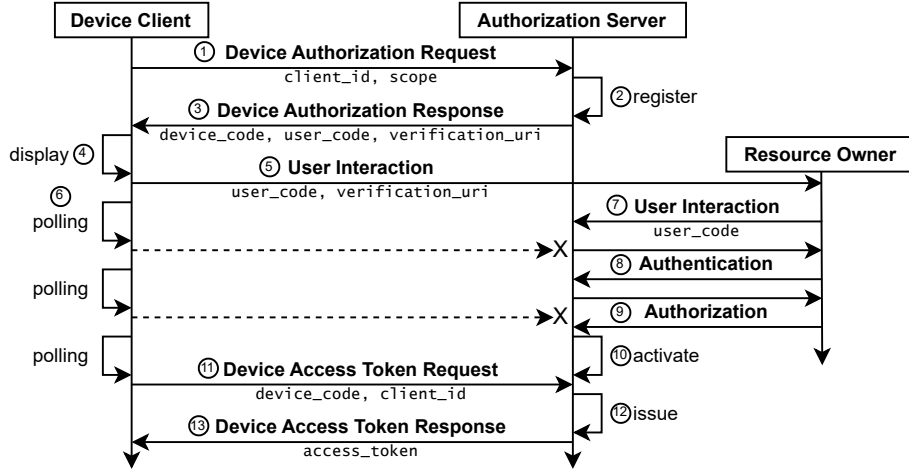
Device Client

Authorization Server

① Device Authorization Request
client_id, scope

② register

③ Device Authorization Response
device_code, user_code, verification_uri

display ④

⑤ User Interaction
user_code, verification_uri

Resource Owner

⑥
polling

⑦ User Interaction
user_code

X

⑧ Authentication

polling

⑨ Authorization

X

polling

⑩ activate

⑪ Device Access Token Request
device_code, client_id

⑫ issue

⑬ Device Access Token Response
access_token